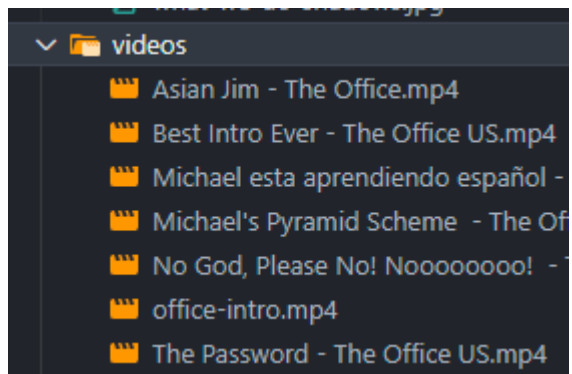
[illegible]
videos
Asian Jim - The Office.mp4
Best Intro Ever - The Office US.mp4
Michael esta aprendiendo español - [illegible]
Michael's Pyramid Scheme - The Of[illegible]
No God, Please No! Noooooooo! - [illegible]
office-intro.mp4
The Password - The Office US.mp4